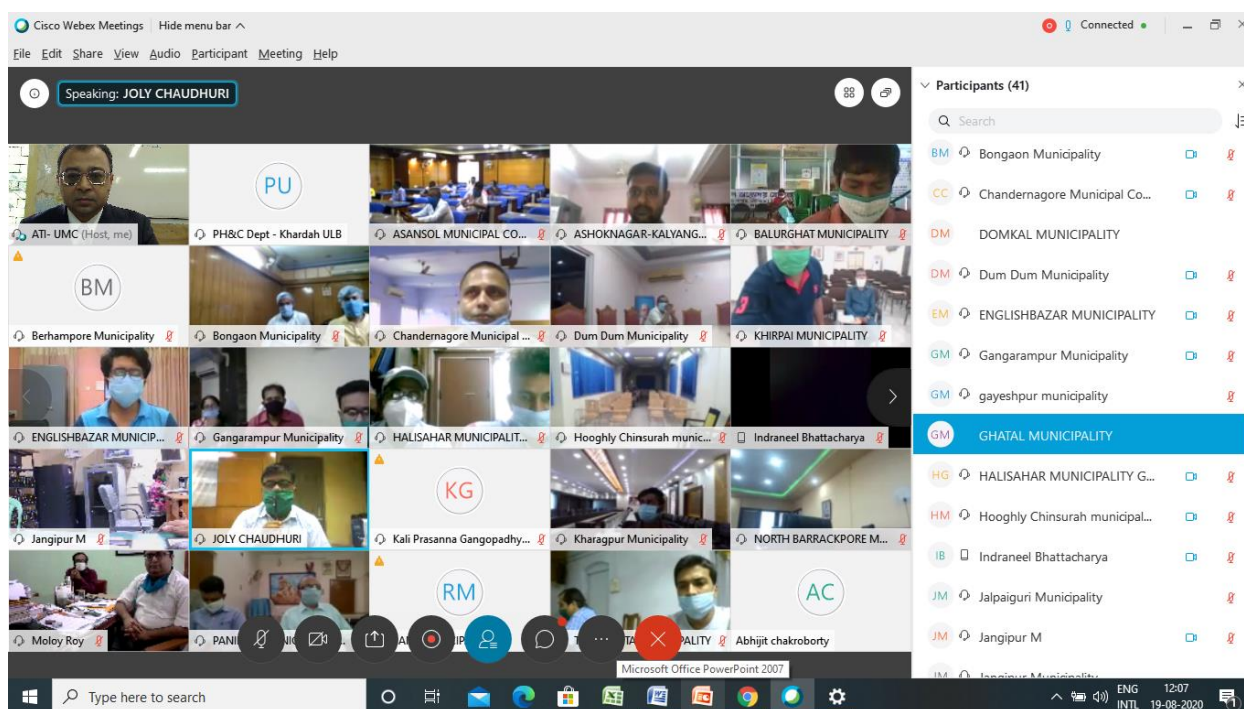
Cisco Webex Meetings | Hide menu bar ^
File Edit Share View Audio Participant Meeting Help
Connected

Speaking: JOLY CHAUDHURI

ATI- UMC (Host, me)
PU
PH&C Dept - Khardah ULB
ASANSOL MUNICIPAL CO...
ASHOKNAGAR-KALYANG...
BALURGHAT MUNICIPALITY
BM
Berhampore Municipality
Bongaon Municipality
Chandernagore Municipal ...
Dum Dum Municipality
KHIRPAI MUNICIPALITY
ENGLISHBAZAR MUNICIP...
Gangarampur Municipality
HALISAHAR MUNICIPALIT...
Hooghly Chinsurah munic...
Indraneel Bhattacharya
Jangipur M
JOLY CHAUDHURI
KG
Kali Prasanna Gangopadhy...
Kharagpur Municipality
NORTH BARRACKPORE M...
RM
AC
Moloy Roy
PANI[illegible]
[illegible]ALITY
Abhijit chakroborty
Microsoft Office PowerPoint 2007

Participants (41)
Search
BM Bongaon Municipality
CC Chandernagore Municipal Co...
DM DOMKAL MUNICIPALITY
DM Dum Dum Municipality
EM ENGLISHBAZAR MUNICIPALITY
GM Gangarampur Municipality
GM gayeshpur municipality
GM GHATAL MUNICIPALITY
HG HALISAHAR MUNICIPALITY G...
HM Hooghly Chinsurah municipal...
IB Indraneel Bhattacharya
JM Jalpaiguri Municipality
JM Jangipur M
JM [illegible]

Type here to search
ENG INTL 12:07 19-08-2020